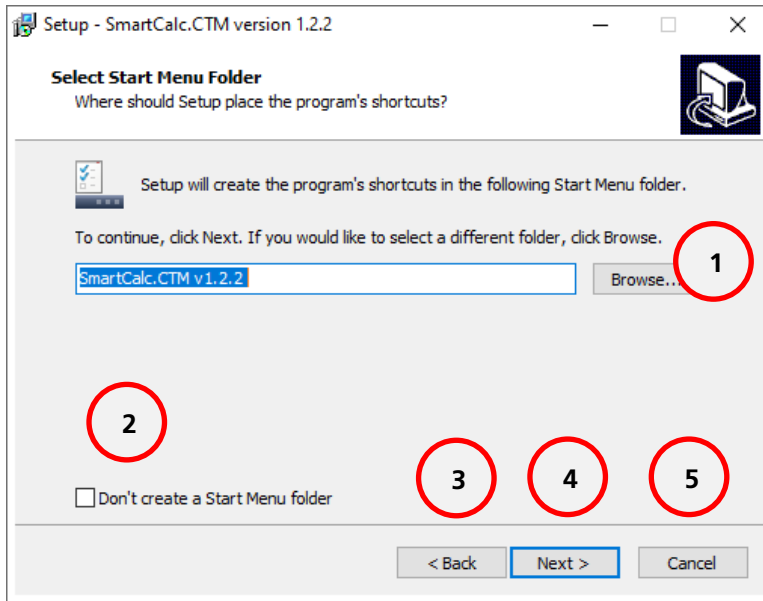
Setup - SmartCalc.CTM version 1.2.2

Select Start Menu Folder
Where should Setup place the program's shortcuts?

Setup will create the program's shortcuts in the following Start Menu folder.

To continue, click Next. If you would like to select a different folder, click Browse.

SmartCalc.CTM v1.2.2

Browse...

1

2

Don't create a Start Menu folder

3

4

5

< Back

Next >

Cancel